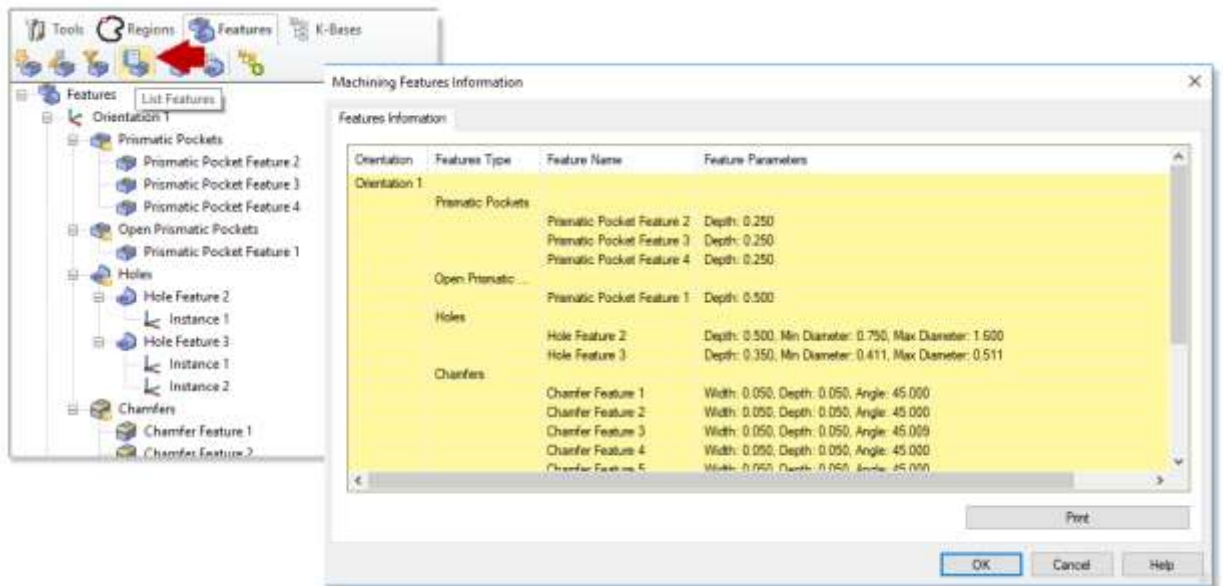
Tools Regions Features K-Bases

List Features

Features
Orientation 1
Prismatic Pockets
Prismatic Pocket Feature 2
Prismatic Pocket Feature 3
Prismatic Pocket Feature 4
Open Prismatic Pockets
Prismatic Pocket Feature 1
Holes
Hole Feature 2
Instance 1
Hole Feature 3
Instance 1
Instance 2
Chamfers
Chamfer Feature 1
Chamfer Feature 2

Machining Features Information

Features Information

| Orientation | Features Type | Feature Name | Feature Parameters |
|---|---|---|---|
| Orientation 1 | | | |
| | Prismatic Pockets | | |
| | | Prismatic Pocket Feature 2 | Depth: 0.250 |
| | | Prismatic Pocket Feature 3 | Depth: 0.250 |
| | | Prismatic Pocket Feature 4 | Depth: 0.250 |
| | Open Prismatic ... | | |
| | | Prismatic Pocket Feature 1 | Depth: 0.500 |
| | Holes | | |
| | | Hole Feature 2 | Depth: 0.500, Min Diameter: 0.750, Max Diameter: 1.600 |
| | | Hole Feature 3 | Depth: 0.350, Min Diameter: 0.411, Max Diameter: 0.511 |
| | Chamfers | | |
| | | Chamfer Feature 1 | Width: 0.050, Depth: 0.050, Angle: 45.000 |
| | | Chamfer Feature 2 | Width: 0.050, Depth: 0.050, Angle: 45.000 |
| | | Chamfer Feature 3 | Width: 0.050, Depth: 0.050, Angle: 45.009 |
| | | Chamfer Feature 4 | Width: 0.050, Depth: 0.050, Angle: 45.000 |
| | | Chamfer Feature 5 | Width: 0.050, Depth: 0.050, Angle: 45.000 |

Print

OK Cancel Help